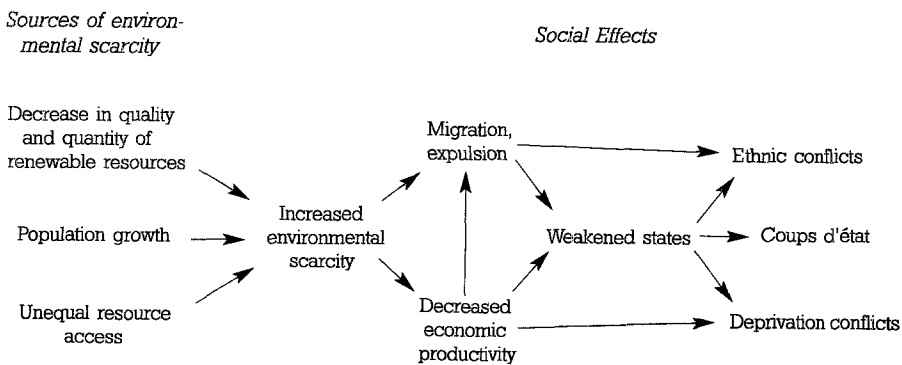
Sources of environmental scarcity

Social Effects

Decrease in quality and quantity of renewable resources

Population growth

Unequal resource access

Increased environmental scarcity

Migration, expulsion

Decreased economic productivity

Weakened states

Ethnic conflicts

Coups d'état

Deprivation conflicts